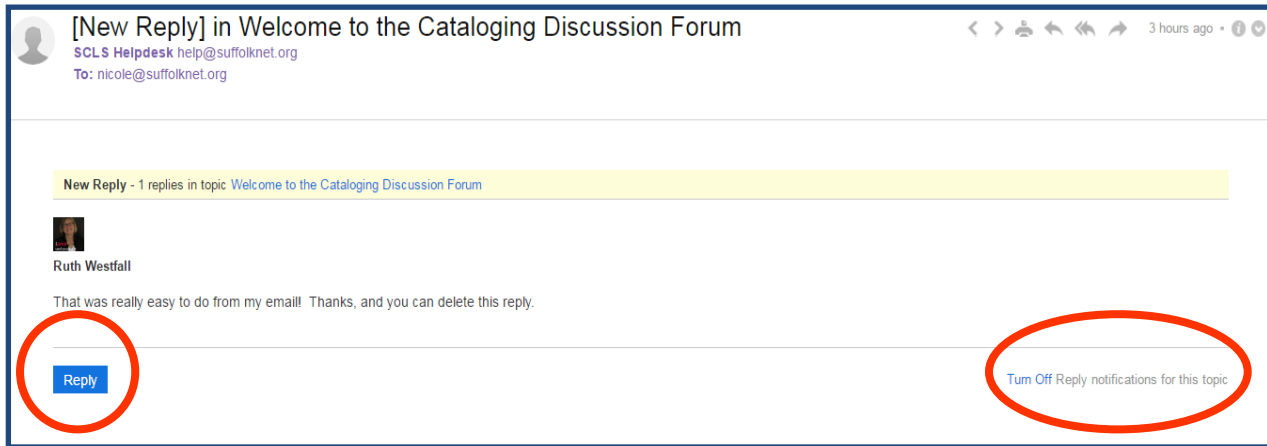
[New Reply] in Welcome to the Cataloging Discussion Forum

SCLS Helpdesk help@suffolknet.org
To: nicole@suffolknet.org

3 hours ago

New Reply - 1 replies in topic Welcome to the Cataloging Discussion Forum

Ruth Westfall

That was really easy to do from my email! Thanks, and you can delete this reply.

Reply

Turn Off Reply notifications for this topic